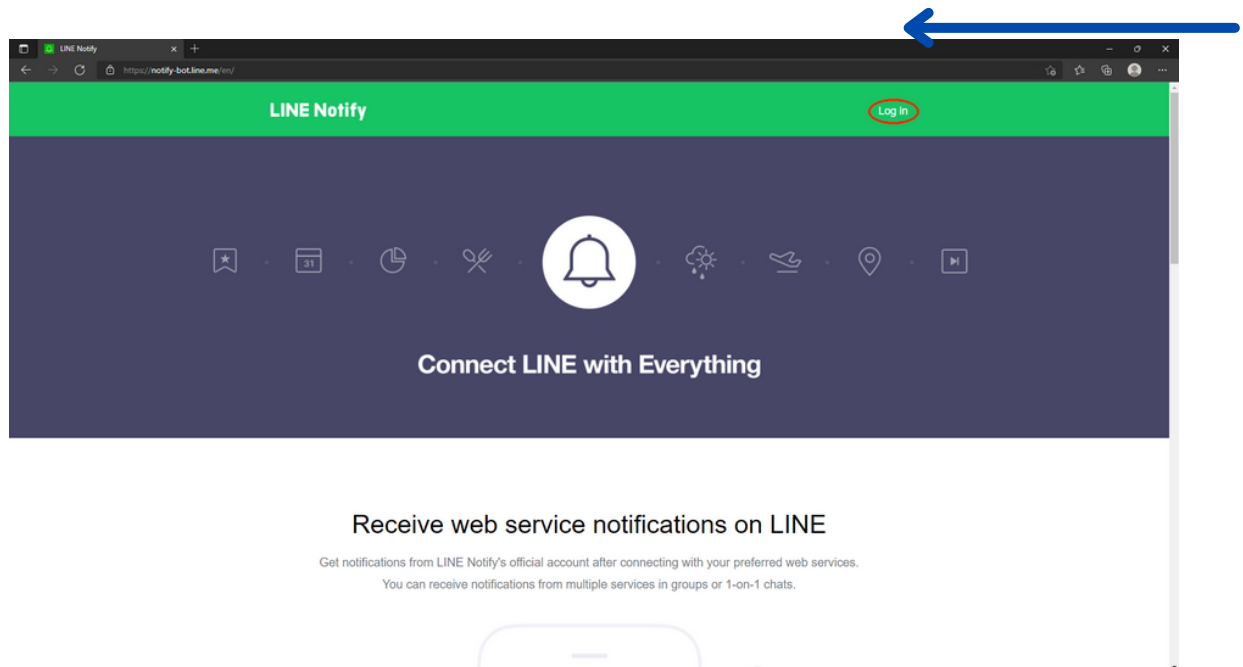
LINE Notify

https://notify-bot.line.me/en/

LINE Notify

Log In

31

Connect LINE with Everything

Receive web service notifications on LINE

Get notifications from LINE Notify's official account after connecting with your preferred web services.
You can receive notifications from multiple services in groups or 1-on-1 chats.